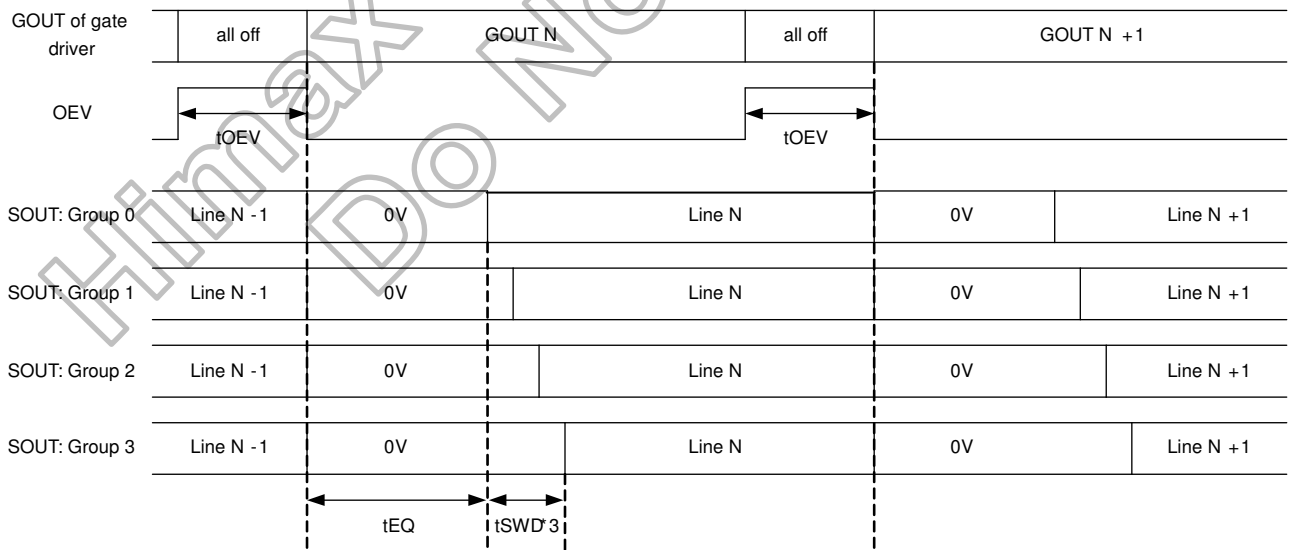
GOUT of gate driver

all off

GOUT N

all off

GOUT N +1

OEV

tOEV

tOEV

SOUT: Group 0

Line N -1

0V

Line N

0V

Line N +1

SOUT: Group 1

Line N -1

0V

Line N

0V

Line N +1

SOUT: Group 2

Line N -1

0V

Line N

0V

Line N +1

SOUT: Group 3

Line N -1

0V

Line N

0V

Line N +1

tEQ

tSWD*3

Himax Do No